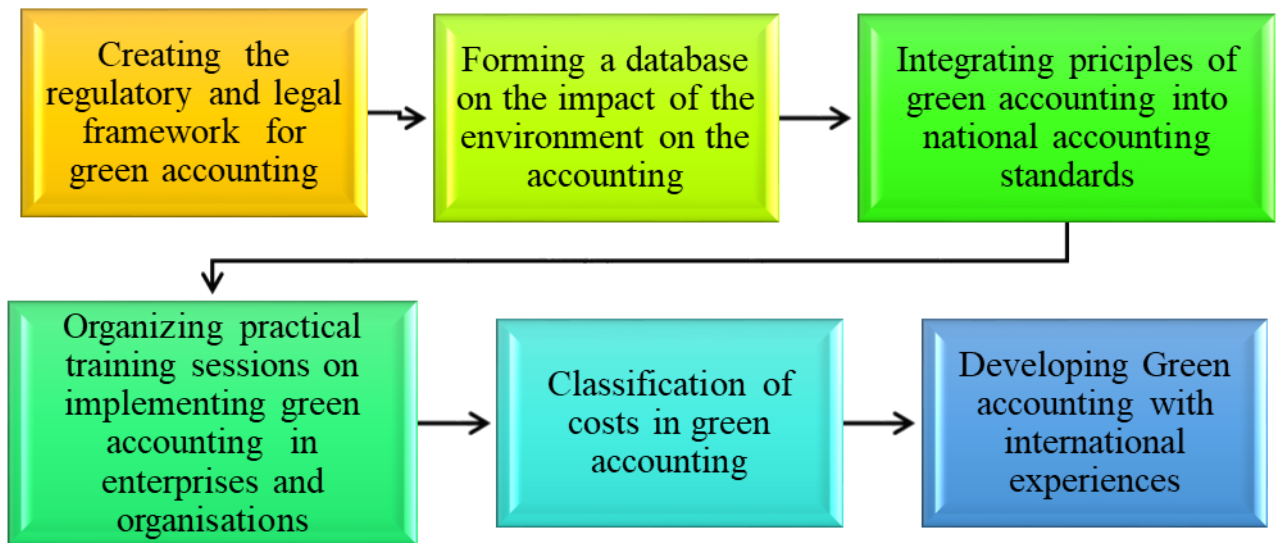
Creating the regulatory and legal framework for green accounting

Forming a database on the impact of the environment on the accounting

Integrating priciples of green accounting into national accounting standards

Organizing practical training sessions on implementing green accounting in enterprises and organisations

Classification of costs in green accounting

Developing Green accounting with international experiences